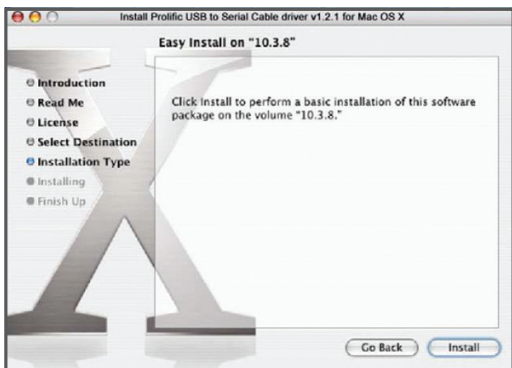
Install Prolific USB to Serial Cable driver v1.2.1 for Mac OS X

Easy Install on "10.3.8"

Introduction
Read Me
License
Select Destination
Installation Type
Installing
Finish Up

Click Install to perform a basic installation of this software package on the volume "10.3.8."

Go Back
Install